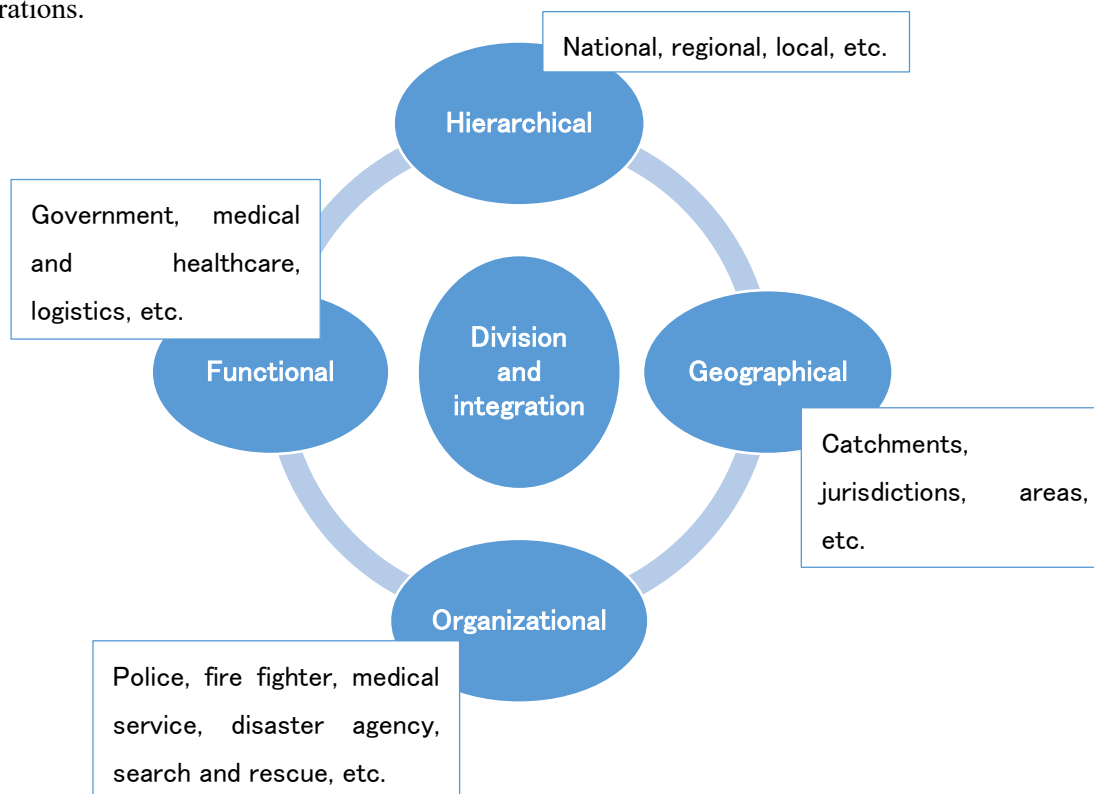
rations.

National, regional, local, etc.

Hierarchical

Government, medical and healthcare, logistics, etc.

Functional

Division and integration

Geographical

Catchments, jurisdictions, areas, etc.

Organizational

Police, fire fighter, medical service, disaster agency, search and rescue, etc.